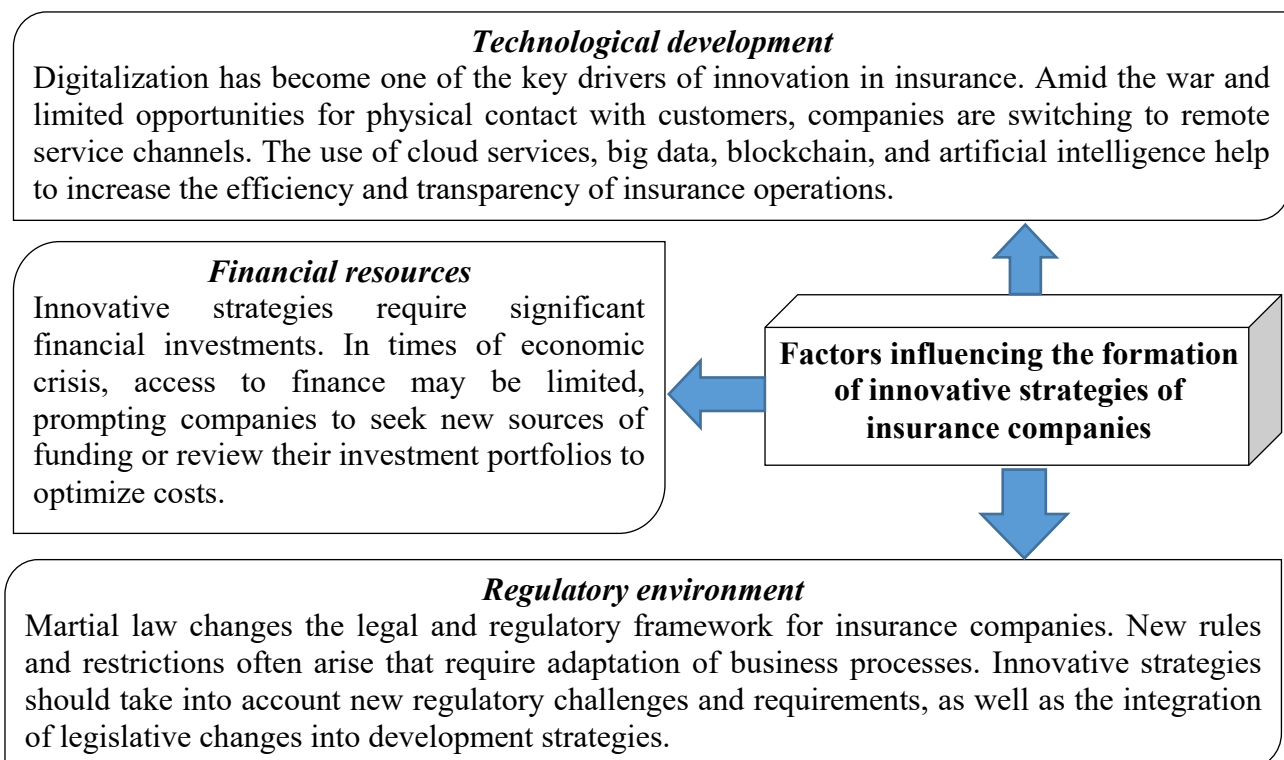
*Technological development*
Digitalization has become one of the key drivers of innovation in insurance. Amid the war and limited opportunities for physical contact with customers, companies are switching to remote service channels. The use of cloud services, big data, blockchain, and artificial intelligence help to increase the efficiency and transparency of insurance operations.

*Financial resources*
Innovative strategies require significant financial investments. In times of economic crisis, access to finance may be limited, prompting companies to seek new sources of funding or review their investment portfolios to optimize costs.

**Factors influencing the formation of innovative strategies of insurance companies**

*Regulatory environment*
Martial law changes the legal and regulatory framework for insurance companies. New rules and restrictions often arise that require adaptation of business processes. Innovative strategies should take into account new regulatory challenges and requirements, as well as the integration of legislative changes into development strategies.